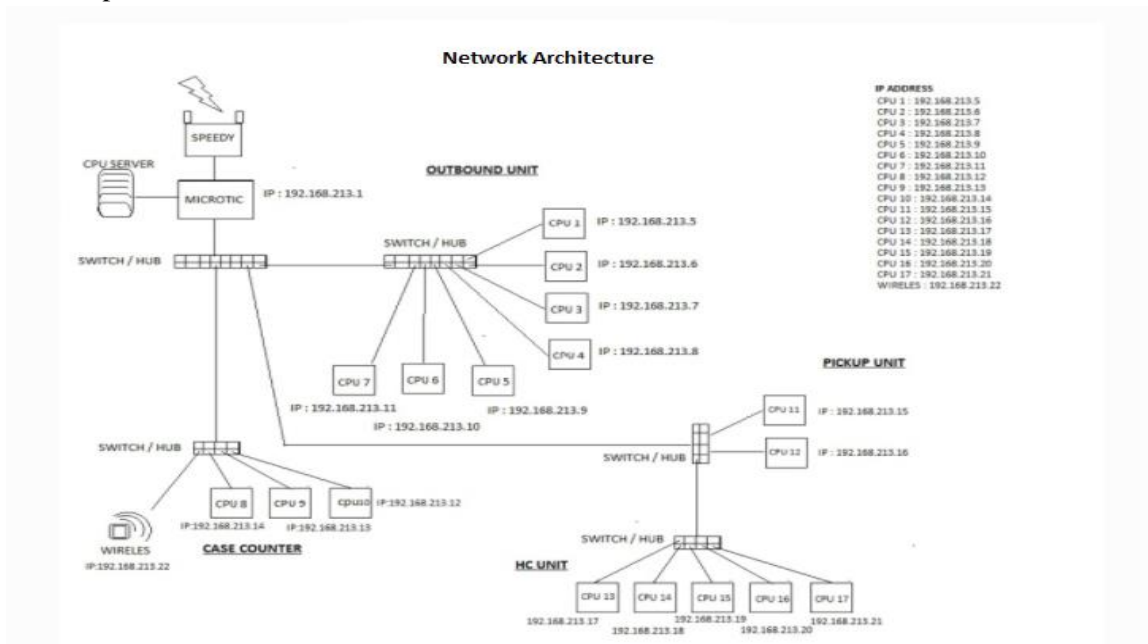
Network Architecture

IP ADDRESS
CPU 1 : 192.168.213.5
CPU 2 : 192.168.213.6
CPU 3 : 192.168.213.7
CPU 4 : 192.168.213.8
CPU 5 : 192.168.213.9
CPU 6 : 192.168.213.10
CPU 7 : 192.168.213.11
CPU 8 : 192.168.213.12
CPU 9 : 192.168.213.13
CPU 10 : 192.168.213.14
CPU 11 : 192.168.213.15
CPU 12 : 192.168.213.16
CPU 13 : 192.168.213.17
CPU 14 : 192.168.213.18
CPU 15 : 192.168.213.19
CPU 16 : 192.168.213.20
CPU 17 : 192.168.213.21
WIRELES : 192.168.213.22

SPEEDY

CPU SERVER

MICROTIC

IP : 192.168.213.1

OUTBOUND UNIT

SWITCH / HUB

CPU 1 IP : 192.168.213.5

SWITCH / HUB

CPU 2 IP : 192.168.213.6

CPU 3 IP : 192.168.213.7

CPU 4 IP : 192.168.213.8

CPU 7

CPU 6

CPU 5

IP : 192.168.213.11

IP : 192.168.213.10

IP : 192.168.213.9

PICKUP UNIT

CPU 11 IP : 192.168.213.15

CPU 12 IP : 192.168.213.16

SWITCH / HUB

SWITCH / HUB

CPU 8

CPU 9

cpu10 IP:192.168.213.12

IP:192.168.213.14

IP:192.168.213.13

WIRELES
IP:192.168.213.22

CASE COUNTER

SWITCH / HUB

HC UNIT

CPU 13

CPU 14

CPU 15

CPU 16

CPU 17

192.168.213.17

192.168.213.18

192.168.213.19

192.168.213.20

192.168.213.21